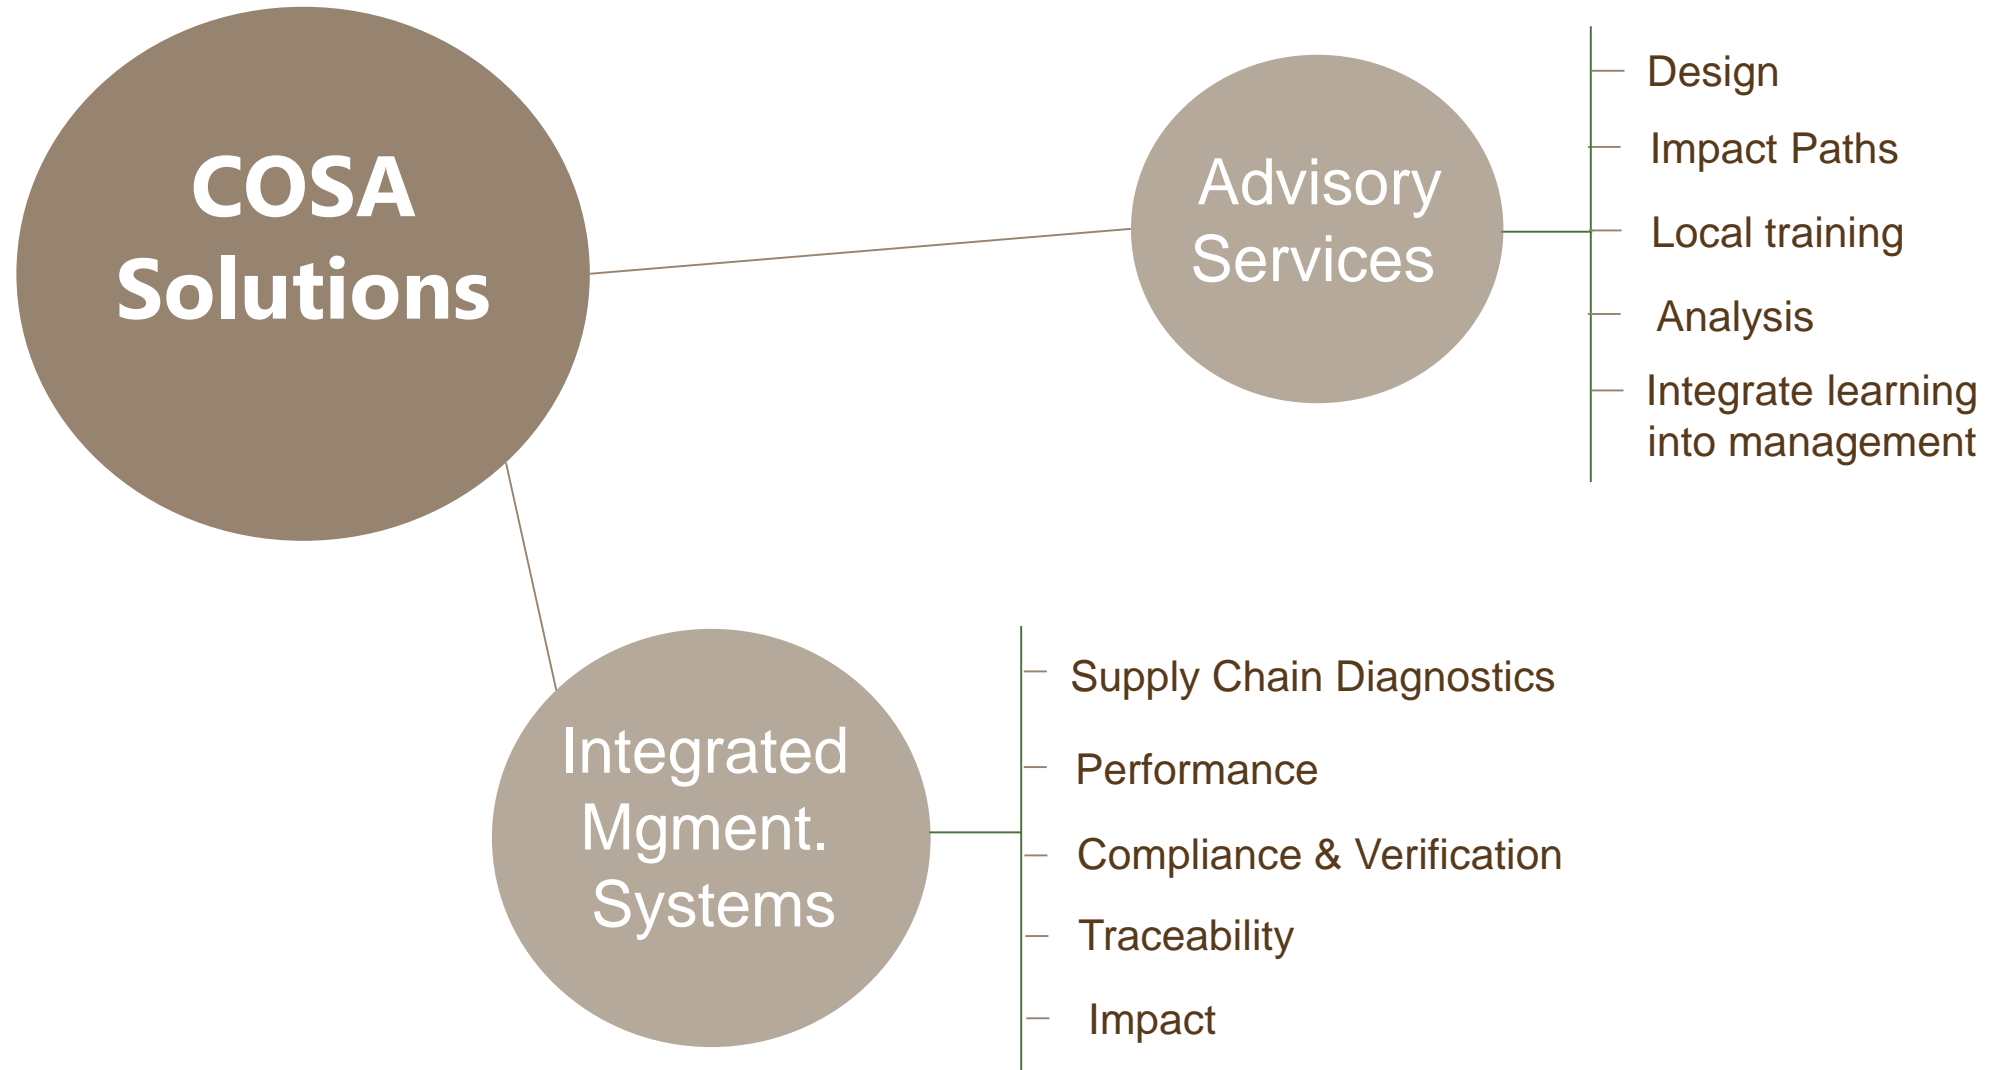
COSA Solutions

Advisory Services

Design

Impact Paths

Local training

Analysis

Integrate learning into management

Integrated Mgment. Systems

Supply Chain Diagnostics

Performance

Compliance & Verification

Traceability

Impact